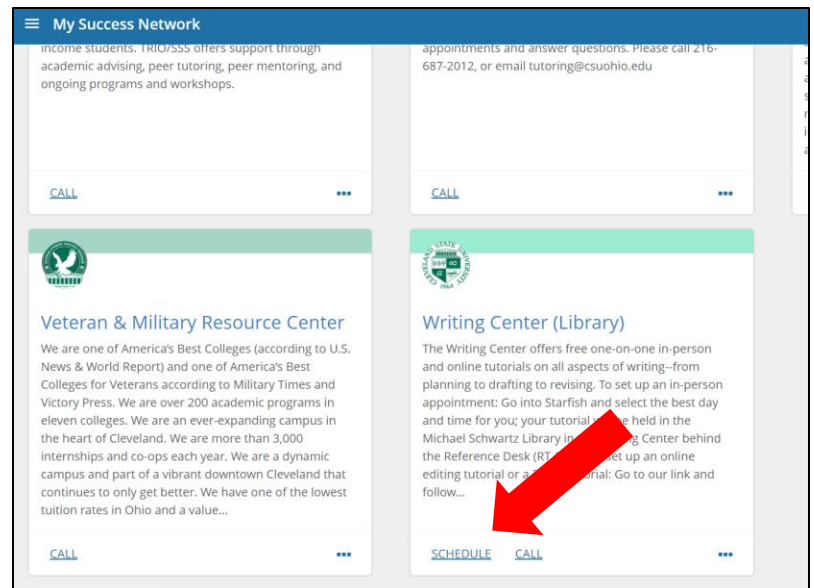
My Success Network

income students. TRIO/SSS offers support through academic advising, peer tutoring, peer mentoring, and ongoing programs and workshops.

CALL

appointments and answer questions. Please call 216-687-2012, or email tutoring@csuohio.edu

CALL

Veteran & Military Resource Center

We are one of America's Best Colleges (according to U.S. News & World Report) and one of America's Best Colleges for Veterans according to Military Times and Victory Press. We are over 200 academic programs in eleven colleges. We are an ever-expanding campus in the heart of Cleveland. We are more than 3,000 internships and co-ops each year. We are a dynamic campus and part of a vibrant downtown Cleveland that continues to only get better. We have one of the lowest tuition rates in Ohio and a value...

CALL

Writing Center (Library)

The Writing Center offers free one-on-one in-person and online tutorials on all aspects of writing--from planning to drafting to revising. To set up an in-person appointment: Go into Starfish and select the best day and time for you; your tutorial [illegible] held in the Michael Schwartz Library in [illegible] Center behind the Reference Desk (RT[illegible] set up an online editing tutorial or a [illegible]orial: Go to our link and follow...

SCHEDULE CALL